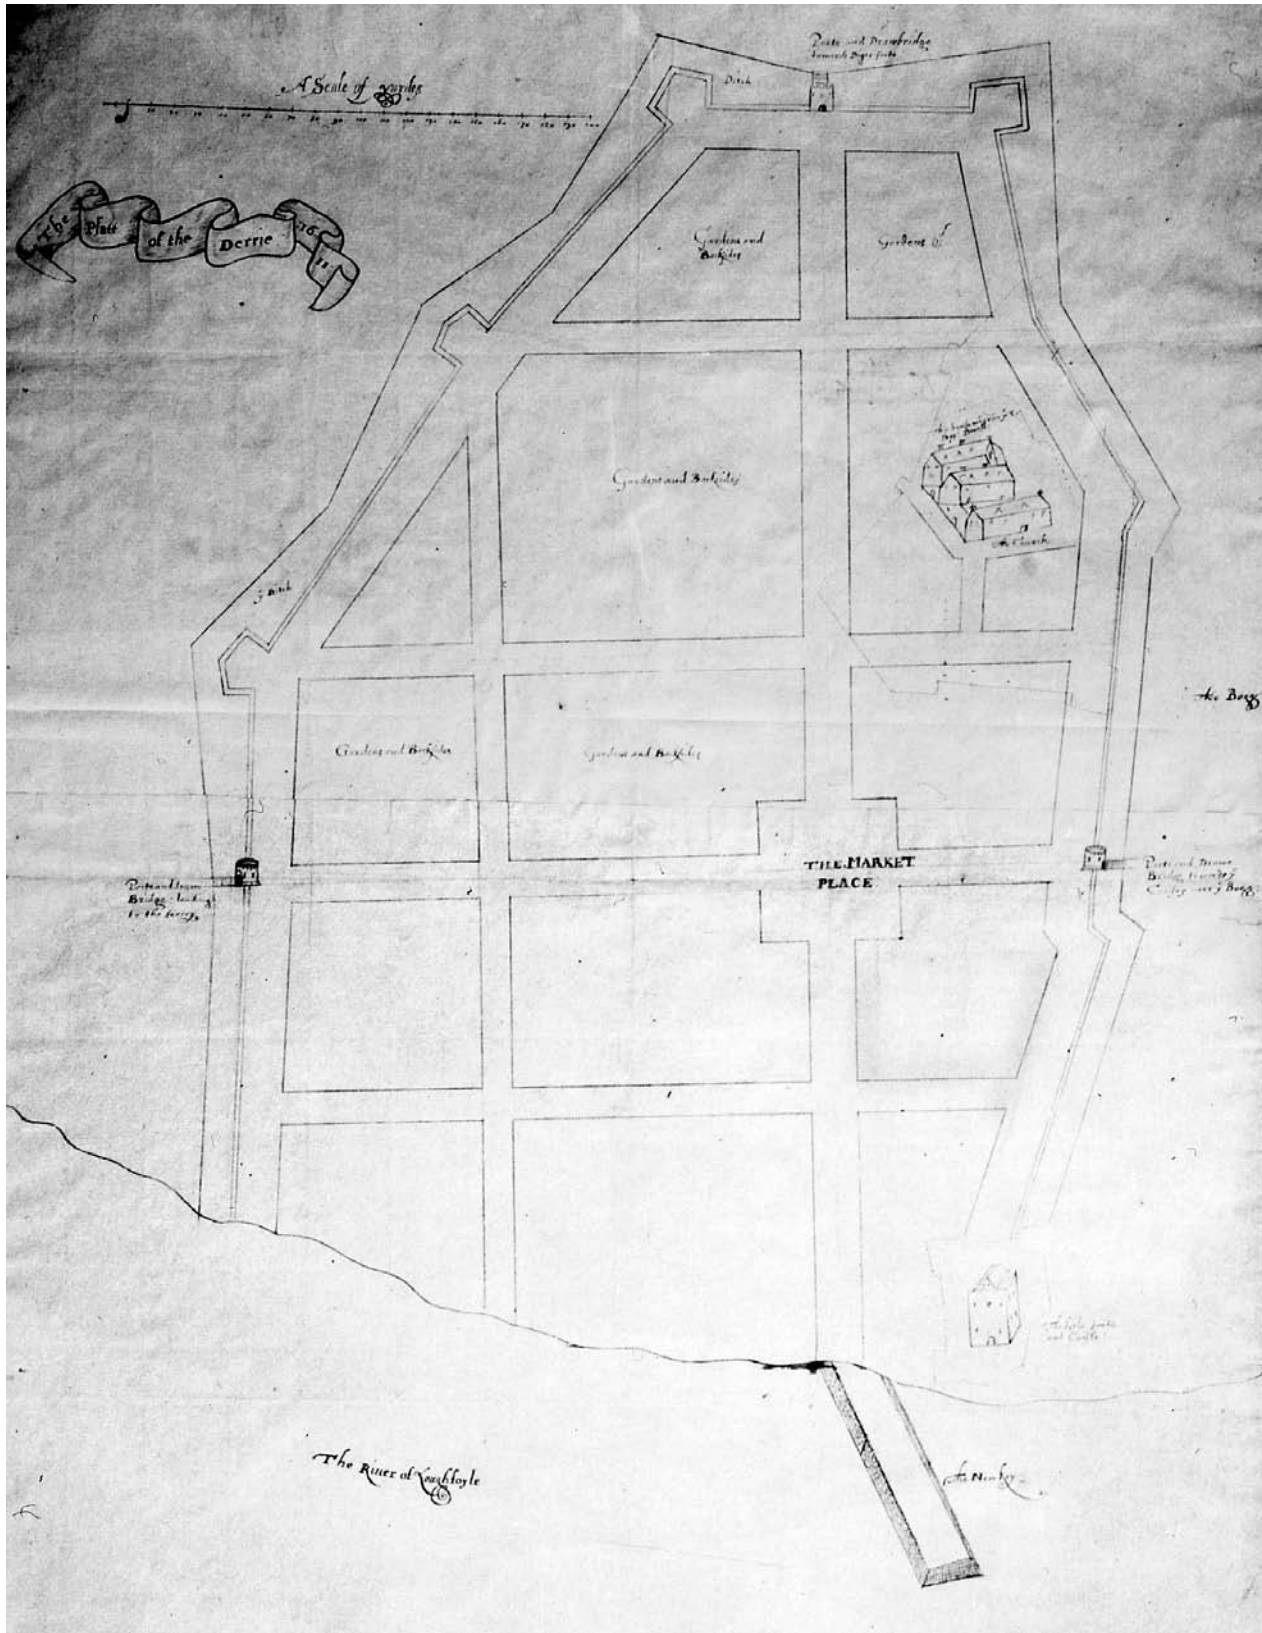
A Scale of yardes

The Platt of the Derrie 1611

Porte and Drawbridge towards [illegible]

Ditch

Gardens and Backsides

Gardens &

Gardens and Backsides

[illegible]

The Church

Ditch

Gardens and Backsides

Gardens and Backsides

The Bogg

Porte and Drawe Bridge leading to the ferrye

THE MARKET PLACE

Porte and Drawe Bridge towardes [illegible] the Bogg

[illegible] and Castle

The River of Loughfoyle

The Newkey